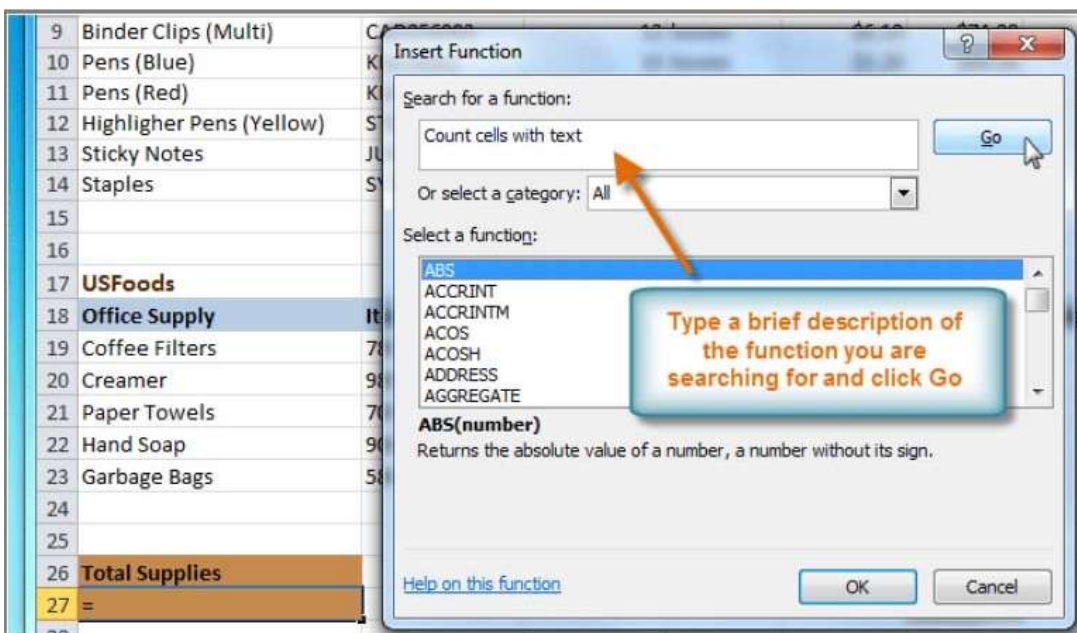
| | |
|---|---|
| 9 | Binder Clips (Multi) |
| 10 | Pens (Blue) |
| 11 | Pens (Red) |
| 12 | Highligher Pens (Yellow) |
| 13 | Sticky Notes |
| 14 | Staples |
| 15 | |
| 16 | |
| 17 | USFoods |
| 18 | Office Supply |
| 19 | Coffee Filters |
| 20 | Creamer |
| 21 | Paper Towels |
| 22 | Hand Soap |
| 23 | Garbage Bags |
| 24 | |
| 25 | |
| 26 | Total Supplies |
| 27 | = |

Insert Function

Search for a function:

Count cells with text

Go

Or select a category: All

Select a function:

ABS
ACCRINT
ACCRINTM
ACOS
ACOSH
ADDRESS
AGGREGATE

Type a brief description of the function you are searching for and click Go

ABS(number)

Returns the absolute value of a number, a number without its sign.

Help on this function

OK

Cancel